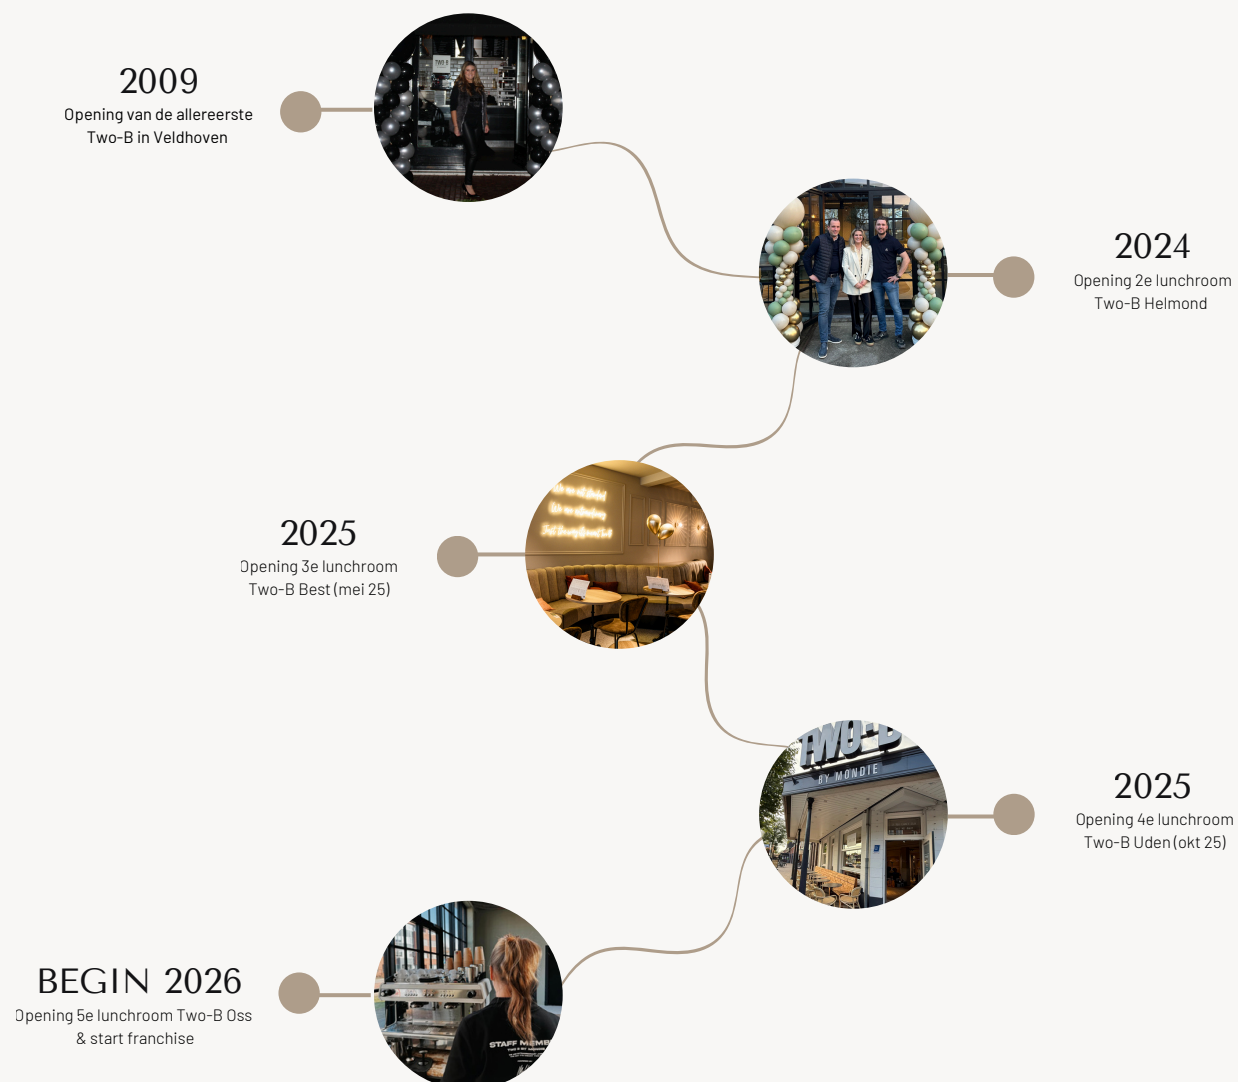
2009
Opening van de allereerste Two-B in Veldhoven

2024
Opening 2e lunchroom Two-B Helmond

2025
Opening 3e lunchroom Two-B Best (mei 25)

TWO-B
BY MONDIE

2025
Opening 4e lunchroom Two-B Uden (okt 25)

BEGIN 2026
Opening 5e lunchroom Two-B Oss & start franchise

STAFF MEMB